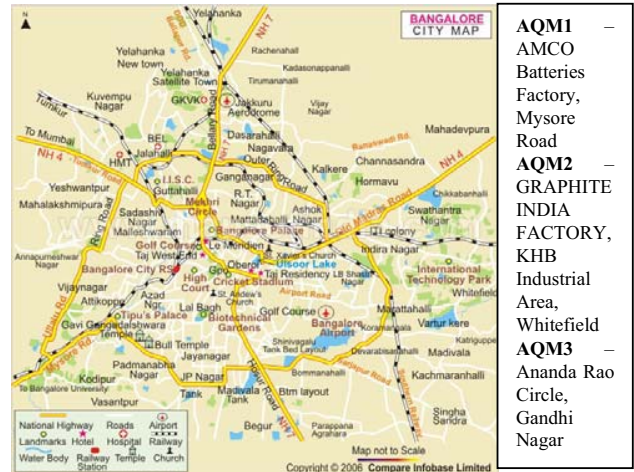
BANGALORE CITY MAP

N

Yelahanka
NH 7
Rachenahalli
Yelahanka New town
Kadasonappanahalli
Yelahanka Satellite Town
Tirumanahalli
Kuvempu Nagar
GKVK
Jakkuru Aerodrome
Vijay Nagar
Tumkur Rd.
BEL
Dusarahalli
Ramaswami Rd.
Mahadevpura
To Mumbai
HMT
Jalahalli
Nagavara
NH 4
Tumkur Road
Outer Ring Road
Channasandra
NH 4
Kalkere
Yeshwantpur
I.I.S.C.
Ganganagar
Hormavu
Mahalakshmipura
Guttahalli
R.T. Nagar
Chikkabanhalli
Ring Road
Sadashiv Nagar
Mekhri Circle
Ashok Nagar
Swathantra Nagar
Malleshwaram
Bangalore Palace
Old Madras Road
GRAPHITE INDIA
Golf Course
Le Meridien
Indira Nagar
ITI colony
Annapurneshwar Nagar
Taj Westend
Bangalore City RS
Oberoi
Ulsoor Lake
Taj Residency
LB Shastri Nagar
International Technology Park
Vijaynagar
GPO
St. Kavier's Church
High Court
Chinnaswamy Cricket Stadium
Whitefield
Attikoppe
Azad Nagar
Airport Road
Tipu's Palace
Lal Bagh
St. Andrew's Church
Marathahalli
Gavi Gangadaishwara Temple
Biotechnical Gardens
Golf Course
Bangalore Airport
Vartur kere
Mysore Rd.
Uttarahalli Rd.
Bull Temple
Jayanagar
Koramangala
Shivnagalli Tank Bed Layout
Devarabisanahalli
Madivala
Padmanabha Nagar
Sarjapur Road
Kodipur
To Bangalore University
JP Nagar
Madivala Tank
Hosur Road NH 7
Bommanahalli
Kachmaranhalli
Tank
Btm layout
Begur
Parappana Agrahara
Singha Sandra
National Highway
Roads
Airport
Landmarks
Hotel
Hospital
Railway
Water Body
Railway Station
Temple
Church
Map not to Scale
Copyright © 2006 Compare Infobase Limited

**AQM1** – AMCO Batteries Factory, Mysore Road
**AQM2** – GRAPHITE INDIA FACTORY, KHB Industrial Area, Whitefield
**AQM3** – Ananda Rao Circle, Gandhi Nagar